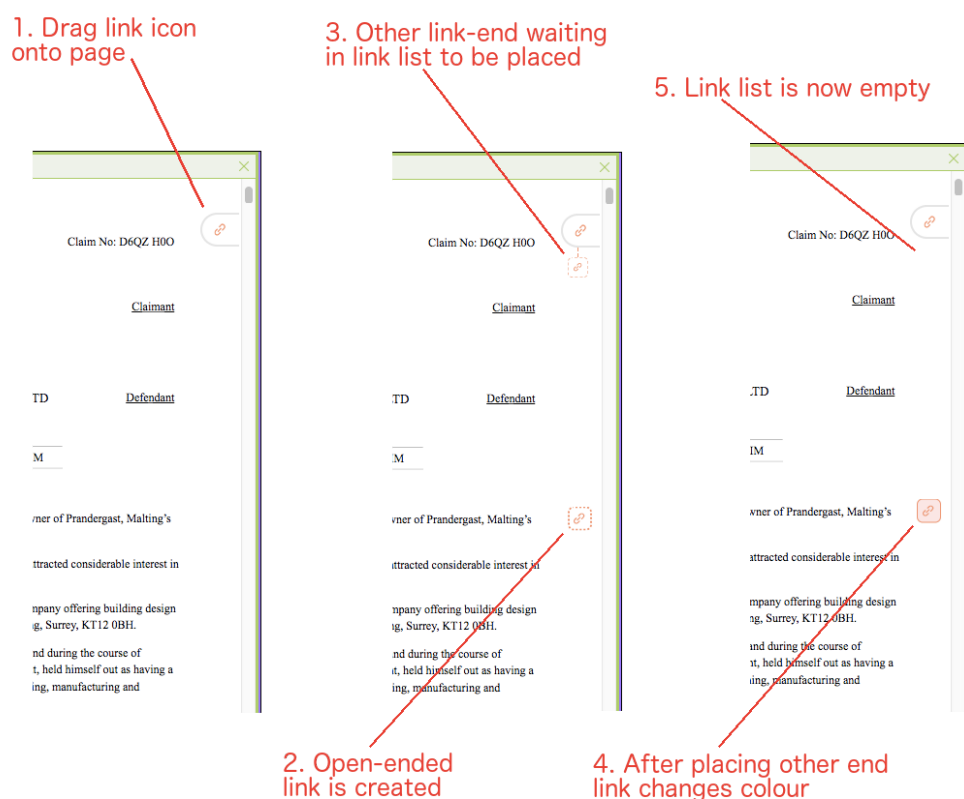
1. Drag link icon onto page

3. Other link-end waiting in link list to be placed

5. Link list is now empty

Claim No: D6QZ H0O

Claimant

TD Defendant

M

vner of Prandergast, Malting's

ttracted considerable interest in

mpany offering building design
ng, Surrey, KT12 0BH.

and during the course of
t, held himself out as having a
ing, manufacturing and

Claim No: D6QZ H0O

Claimant

TD Defendant

M

vner of Prandergast, Malting's

ttracted considerable interest in

mpany offering building design
ng, Surrey, KT12 0BH.

and during the course of
t, held himself out as having a
ing, manufacturing and

Claim No: D6QZ H0O

Claimant

TD Defendant

M

vner of Prandergast, Malting's

ttracted considerable interest in

mpany offering building design
ng, Surrey, KT12 0BH.

and during the course of
t, held himself out as having a
ing, manufacturing and

2. Open-ended link is created

4. After placing other end link changes colour